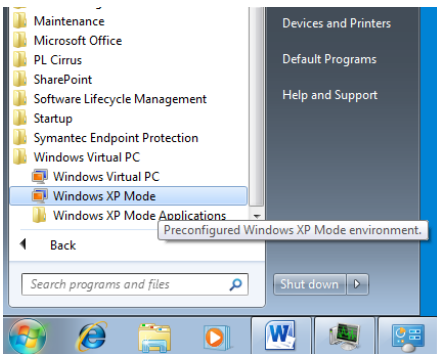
Maintenance
Microsoft Office
PL Cirrus
SharePoint
Software Lifecycle Management
Startup
Symantec Endpoint Protection
Windows Virtual PC
Windows Virtual PC
Windows XP Mode
Windows XP Mode Applications
Back
Search programs and files

Devices and Printers
Default Programs
Help and Support

Preconfigured Windows XP Mode environment.

Shut down